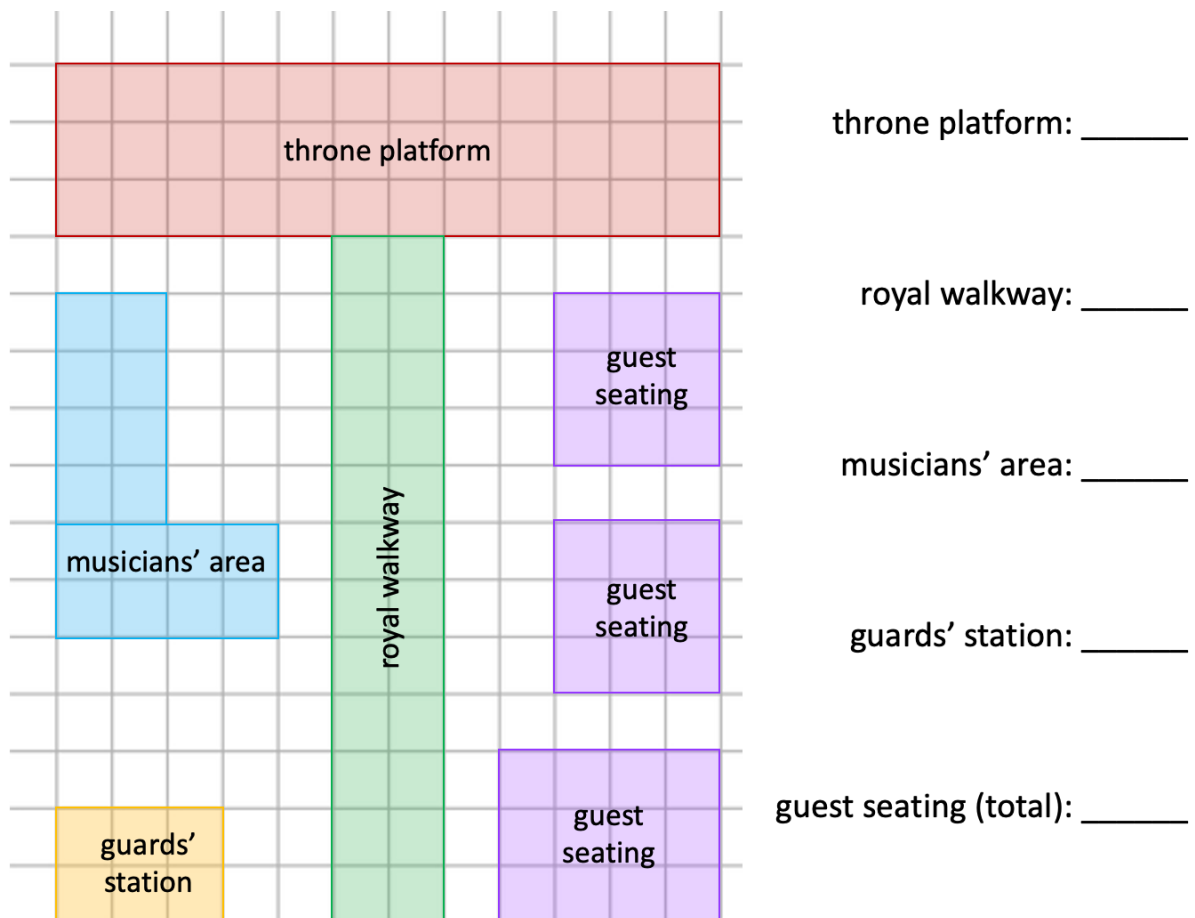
throne platform

musicians' area

royal walkway

guest seating

guest seating

guest seating

guards' station

throne platform: ______

royal walkway: ______

musicians' area: ______

guards' station: ______

guest seating (total): ______